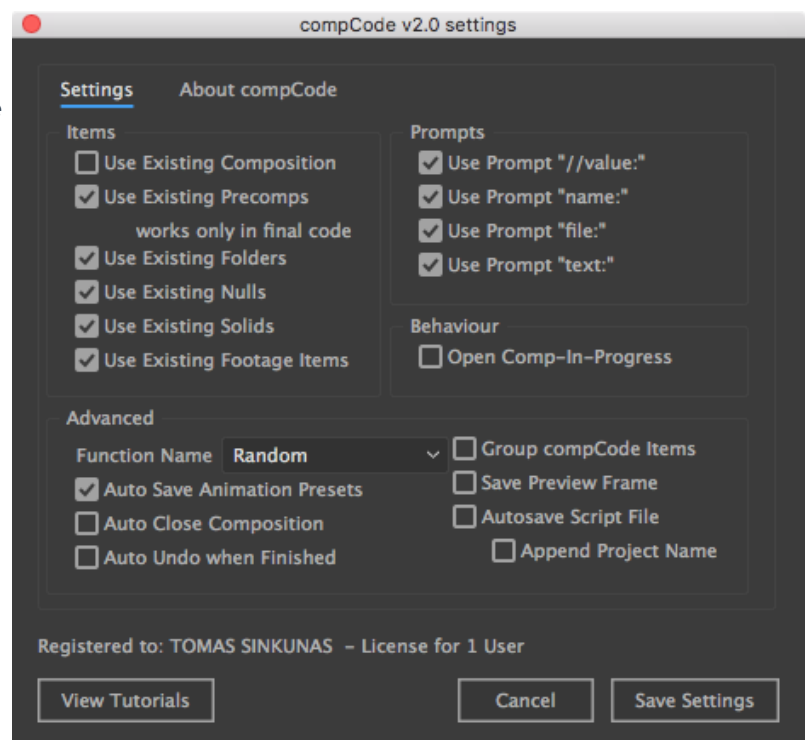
compCode v2.0 settings

Settings About compCode

Items
Use Existing Composition
Use Existing Precomps
works only in final code
Use Existing Folders
Use Existing Nulls
Use Existing Solids
Use Existing Footage Items

Prompts
Use Prompt "//value:"
Use Prompt "name:"
Use Prompt "file:"
Use Prompt "text:"

Behaviour
Open Comp-In-Progress

Advanced
Function Name Random
Auto Save Animation Presets
Auto Close Composition
Auto Undo when Finished
Group compCode Items
Save Preview Frame
Autosave Script File
Append Project Name

Registered to: TOMAS SINKUNAS - License for 1 User

View Tutorials Cancel Save Settings